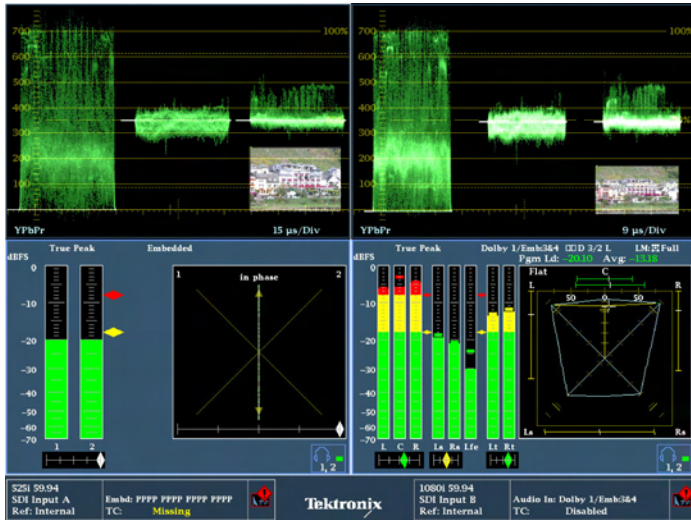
700
600
500
400
300
200
100
100%
YPbPr
15 µs/Div

700
600
500
400
300
200
100
100%
YPbPr
9 µs/Div

True Peak
Embedded
dBFS
0
-10
-20
-30
-40
-50
-60
-70
1
2
1
in phase
2
1, 2

True Peak
Dolby 1/Emb3&4 DD 3/2 L
LM: Full
Pgm Ld: -20.10
Avg: -13.18
dBFS
0
-10
-20
-30
-40
-50
-60
-70
L
C
R
Ls
Rs
Lfe
Lt
Rt
Flat
C
L
R
50
0
50
Ls
Rs
1, 2

525i 59.94
SDI Input A
Ref: Internal
Embd: PPPP PPPP PPPP PPPP
TC: Missing
Tektronix
1080i 59.94
SDI Input B
Ref: Internal
Audio In: Dolby 1/Emb3&4
TC: Disabled